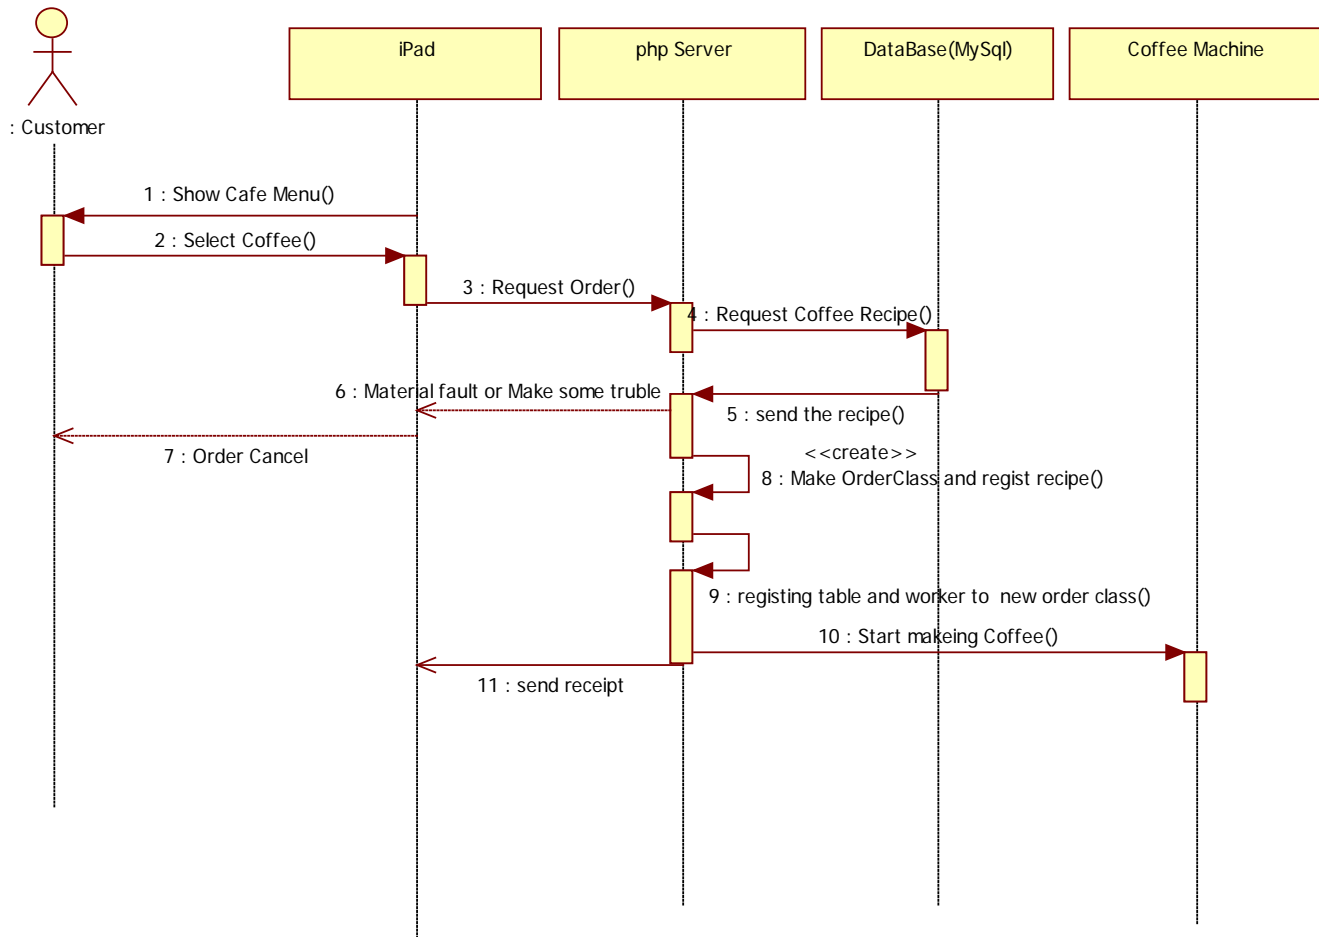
: Customer

iPad

php Server

DataBase(MySql)

Coffee Machine

1 : Show Cafe Menu()

2 : Select Coffee()

3 : Request Order()

4 : Request Coffee Recipe()

6 : Material fault or Make some truble

5 : send the recipe()

7 : Order Cancel

<<create>>
8 : Make OrderClass and regist recipe()

9 : registing table and worker to new order class()

10 : Start makeing Coffee()

11 : send receipt